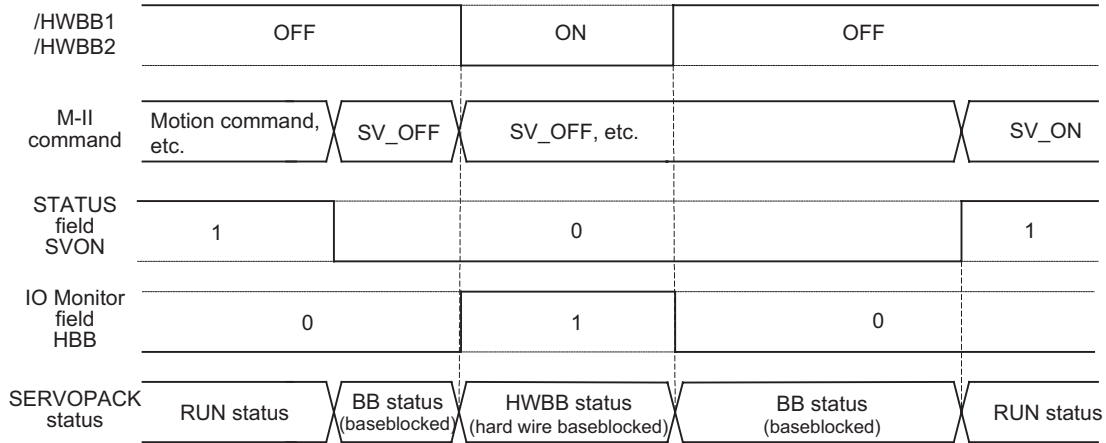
/HWBB1
/HWBB2

OFF

ON

OFF

M-II
command

Motion command, etc.

SV_OFF

SV_OFF, etc.

SV_ON

STATUS
field
SVON

1

0

1

IO Monitor
field
HBB

0

1

0

SERVOPACK
status

RUN status

BB status
(baseblocked)

HWBB status
(hard wire baseblocked)

BB status
(baseblocked)

RUN status